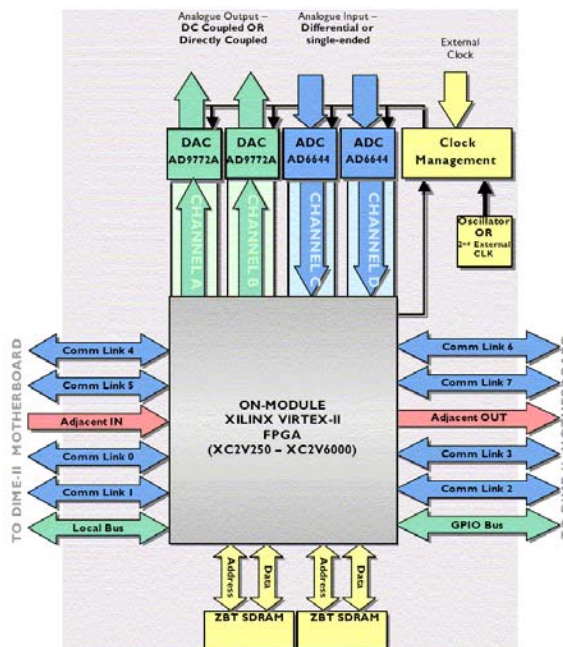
Analogue Output –
DC Coupled OR
Directly Coupled

Analogue Input –
Differential or
single-ended

External
Clock

DAC
AD9772A

DAC
AD9772A

ADC
AD6644

ADC
AD6644

Clock
Management

CHANNEL A

CHANNEL B

CHANNEL C

CHANNEL D

Oscillator
OR
2nd External
CLK

TO DIME-II MOTHERBOARD

Comm Link 4

Comm Link 5

Adjacent IN

Comm Link 0

Comm Link 1

Local Bus

ON-MODULE
XILINX VIRTEX-II
FPGA
(XC2V250 – XC2V6000)

Comm Link 6

Comm Link 7

Adjacent OUT

Comm Link 3

Comm Link 2

GPIO Bus

Address

Data

Address

Data

ZBT SDRAM

ZBT SDRAM